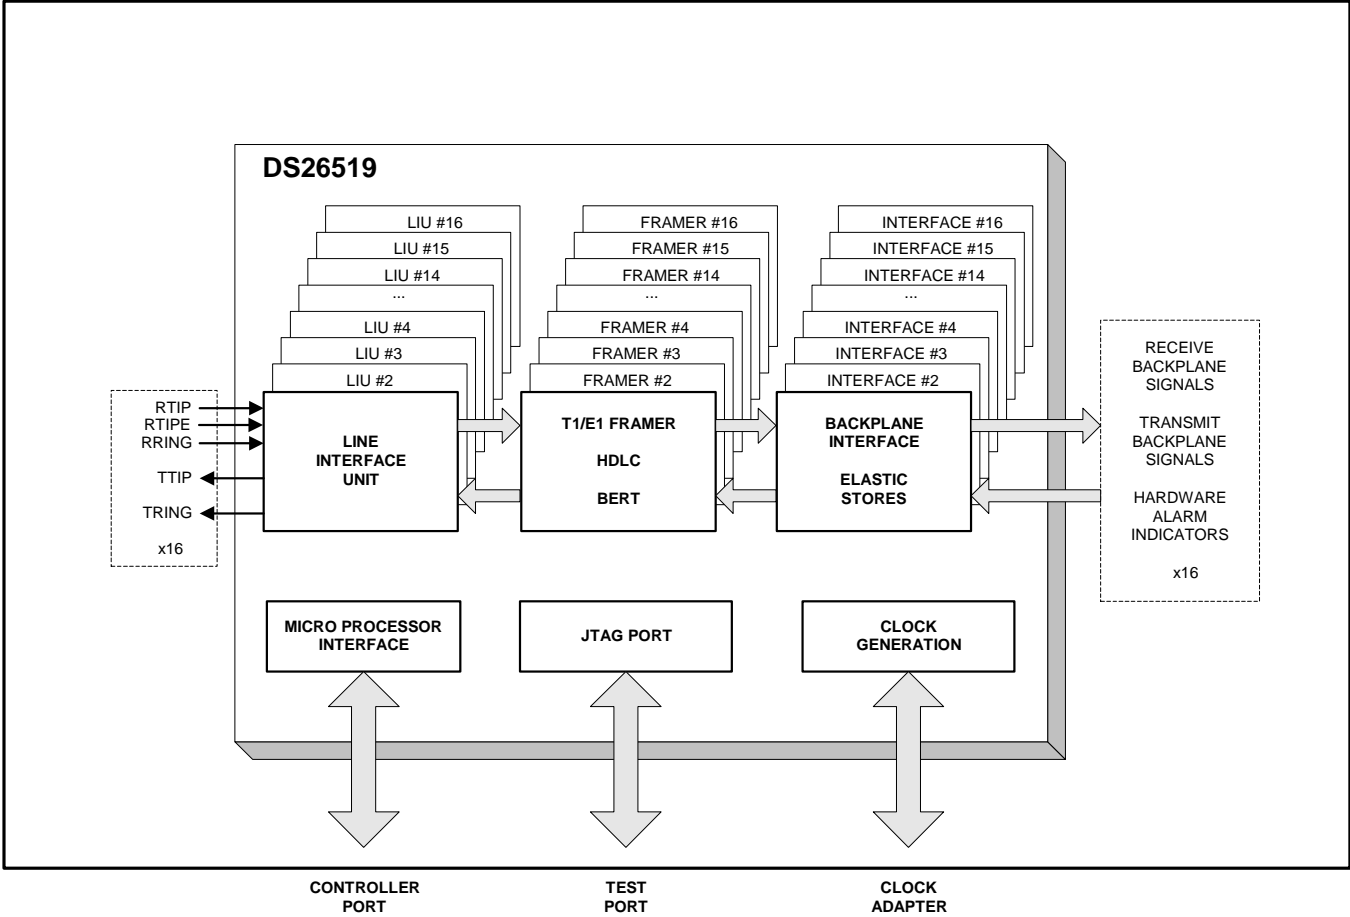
DS26519

LIU #16
LIU #15
LIU #14
...
LIU #4
LIU #3
LIU #2

FRAMER #16
FRAMER #15
FRAMER #14
...
FRAMER #4
FRAMER #3
FRAMER #2

INTERFACE #16
INTERFACE #15
INTERFACE #14
...
INTERFACE #4
INTERFACE #3
INTERFACE #2

RTIP
RTIPE
RRING
TTIP
TRING
x16

LINE INTERFACE UNIT

T1/E1 FRAMER
HDLC
BERT

BACKPLANE INTERFACE
ELASTIC STORES

RECEIVE BACKPLANE SIGNALS
TRANSMIT BACKPLANE SIGNALS
HARDWARE ALARM INDICATORS
x16

MICRO PROCESSOR INTERFACE
JTAG PORT
CLOCK GENERATION

CONTROLLER PORT
TEST PORT
CLOCK ADAPTER